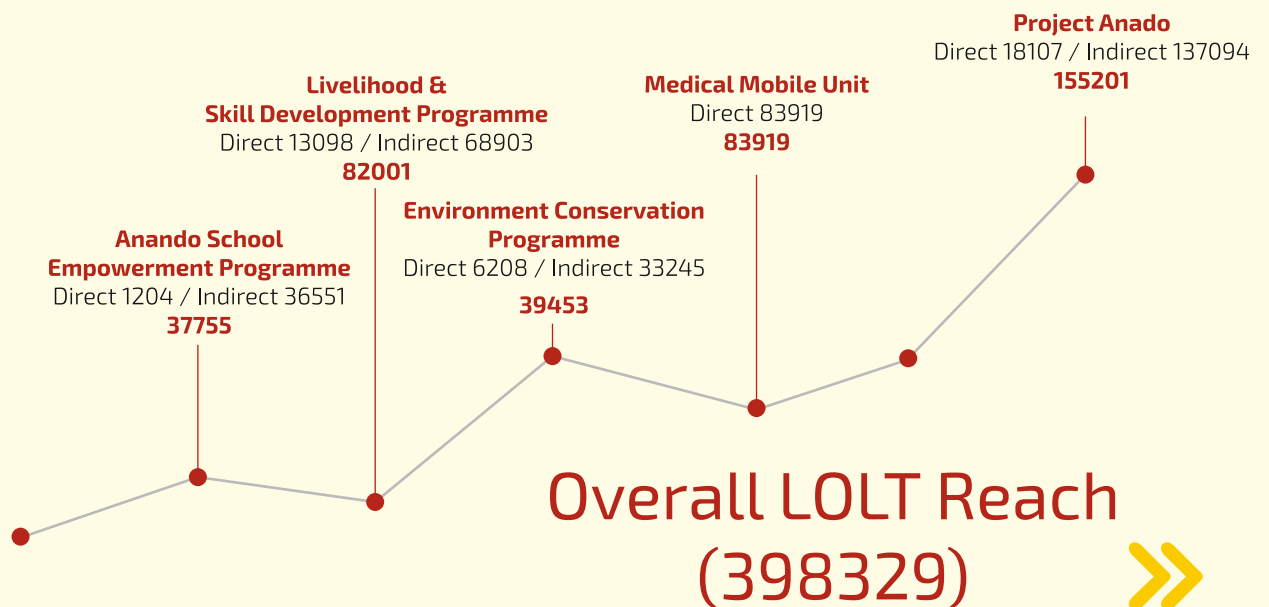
Project Anado
Direct 18107 / Indirect 137094
155201

Livelihood &
Skill Development Programme
Direct 13098 / Indirect 68903
82001

Medical Mobile Unit
Direct 83919
83919

Environment Conservation Programme
Direct 6208 / Indirect 33245
39453

Anando School Empowerment Programme
Direct 1204 / Indirect 36551
37755

Overall LOLT Reach
(398329)